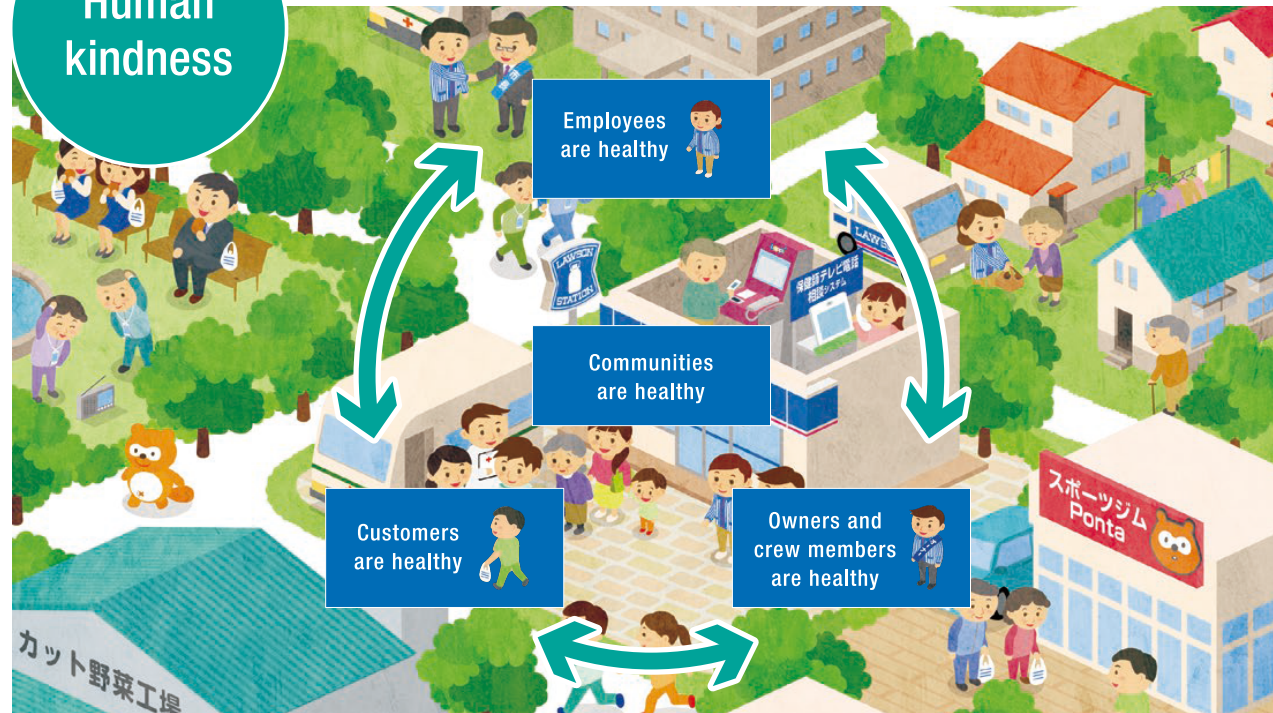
Human kindness

Employees are healthy

Communities are healthy

Customers are healthy

Owners and crew members are healthy

LAWSON STATION

LAWSON

保健師テレビ電話相談システム

スポーツジム Ponta

カット野菜工場